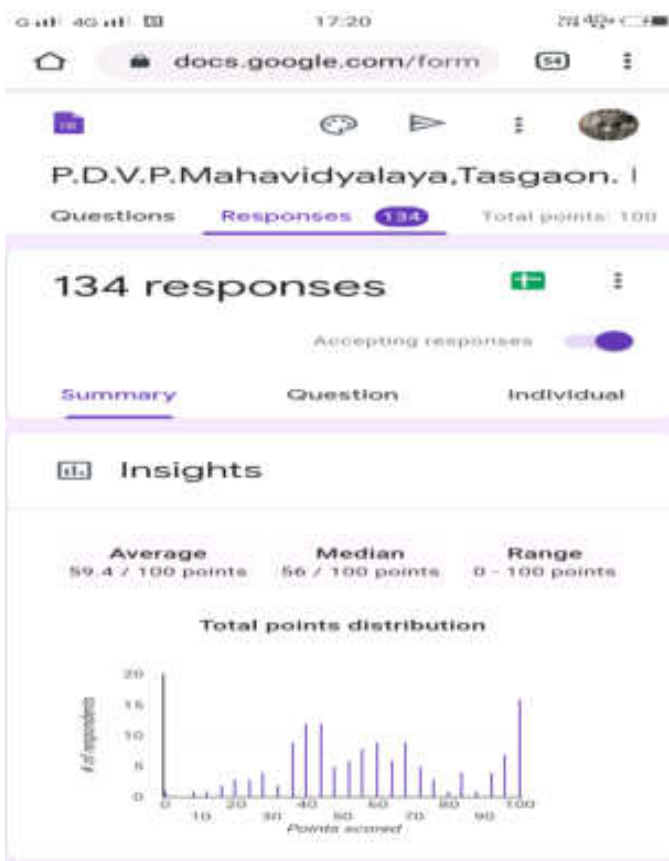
4G 17:20

docs.google.com/form 54

P.D.V.P.Mahavidyalaya,Tasgaon. I

Questions Responses 134 Total points: 100

134 responses

Accepting responses

Summary Question Individual

Insights

Average
59.4 / 100 points

Median
56 / 100 points

Range
0 - 100 points

Total points distribution

20
15
10
5
0

# of respondents

0 10 20 30 40 50 60 70 80 90 100
Points scored